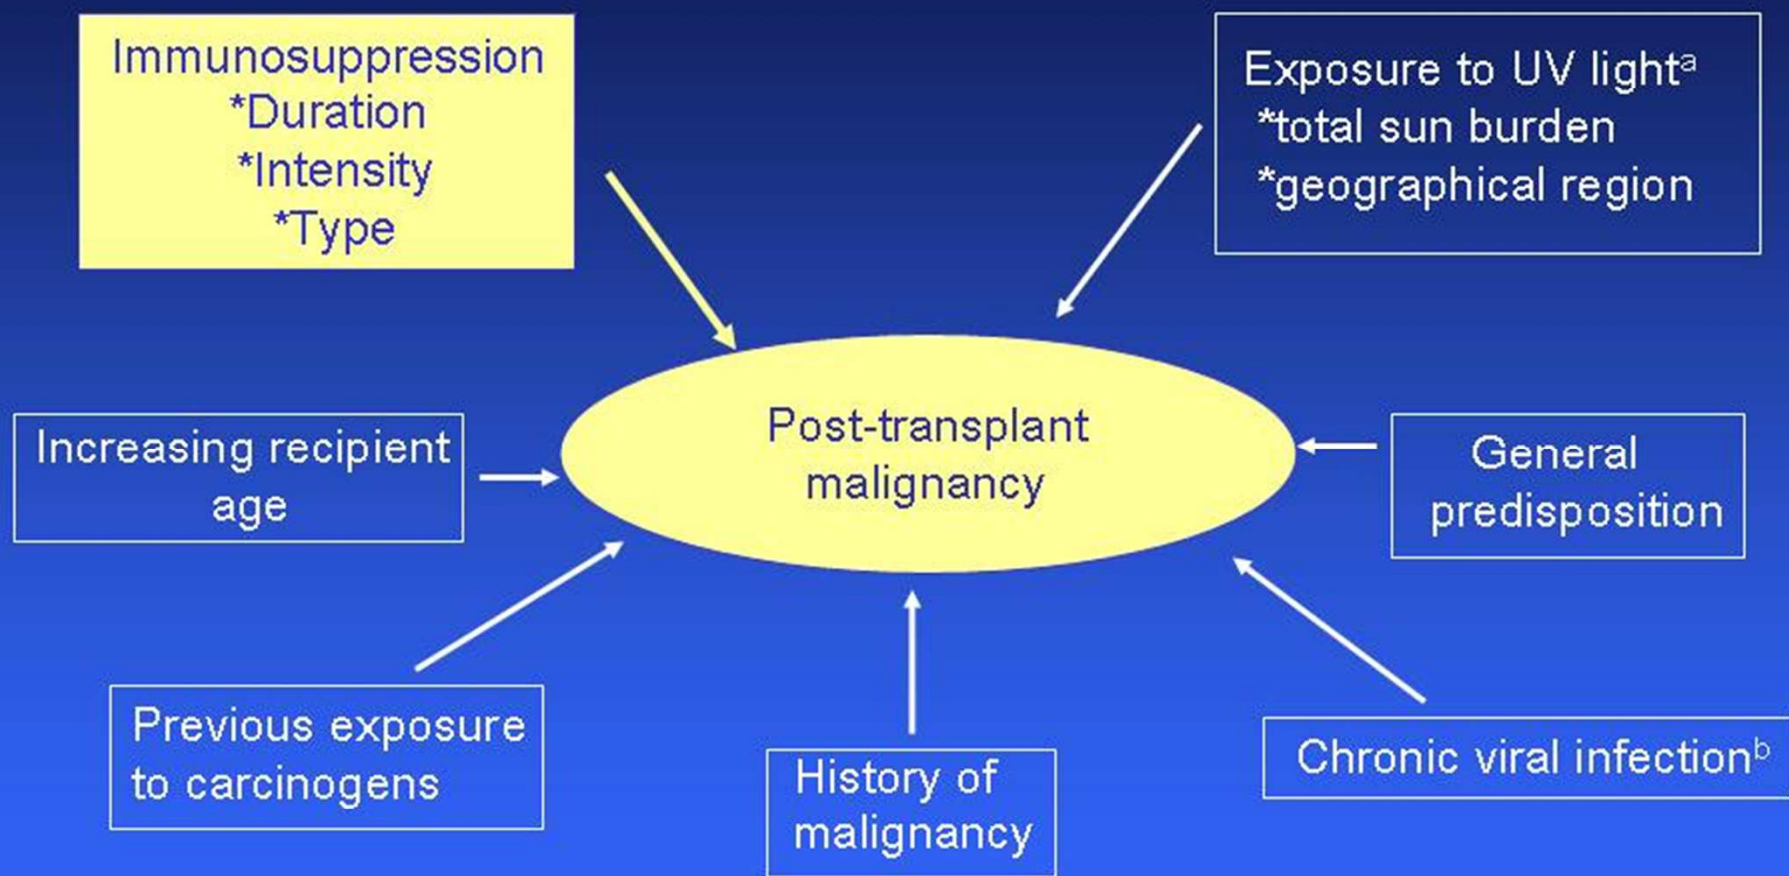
Immunosuppression
*Duration
*Intensity
*Type

Exposure to UV light$^a$
*total sun burden
*geographical region

Increasing recipient age

Post-transplant malignancy

General predisposition

Previous exposure to carcinogens

History of malignancy

Chronic viral infection$^b$